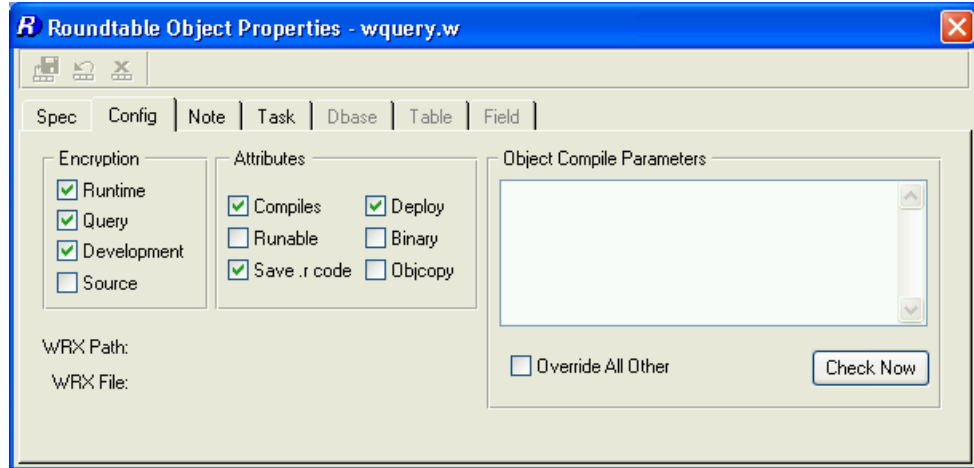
R Roundtable Object Properties - wquery.w

Spec | Config | Note | Task | Dbase | Table | Field

Encryption
Runtime
Query
Development
Source

Attributes
Compiles
Runable
Save .r code
Deploy
Binary
Objcopy

Object Compile Parameters

WRX Path:
WRX File:

Override All Other

Check Now